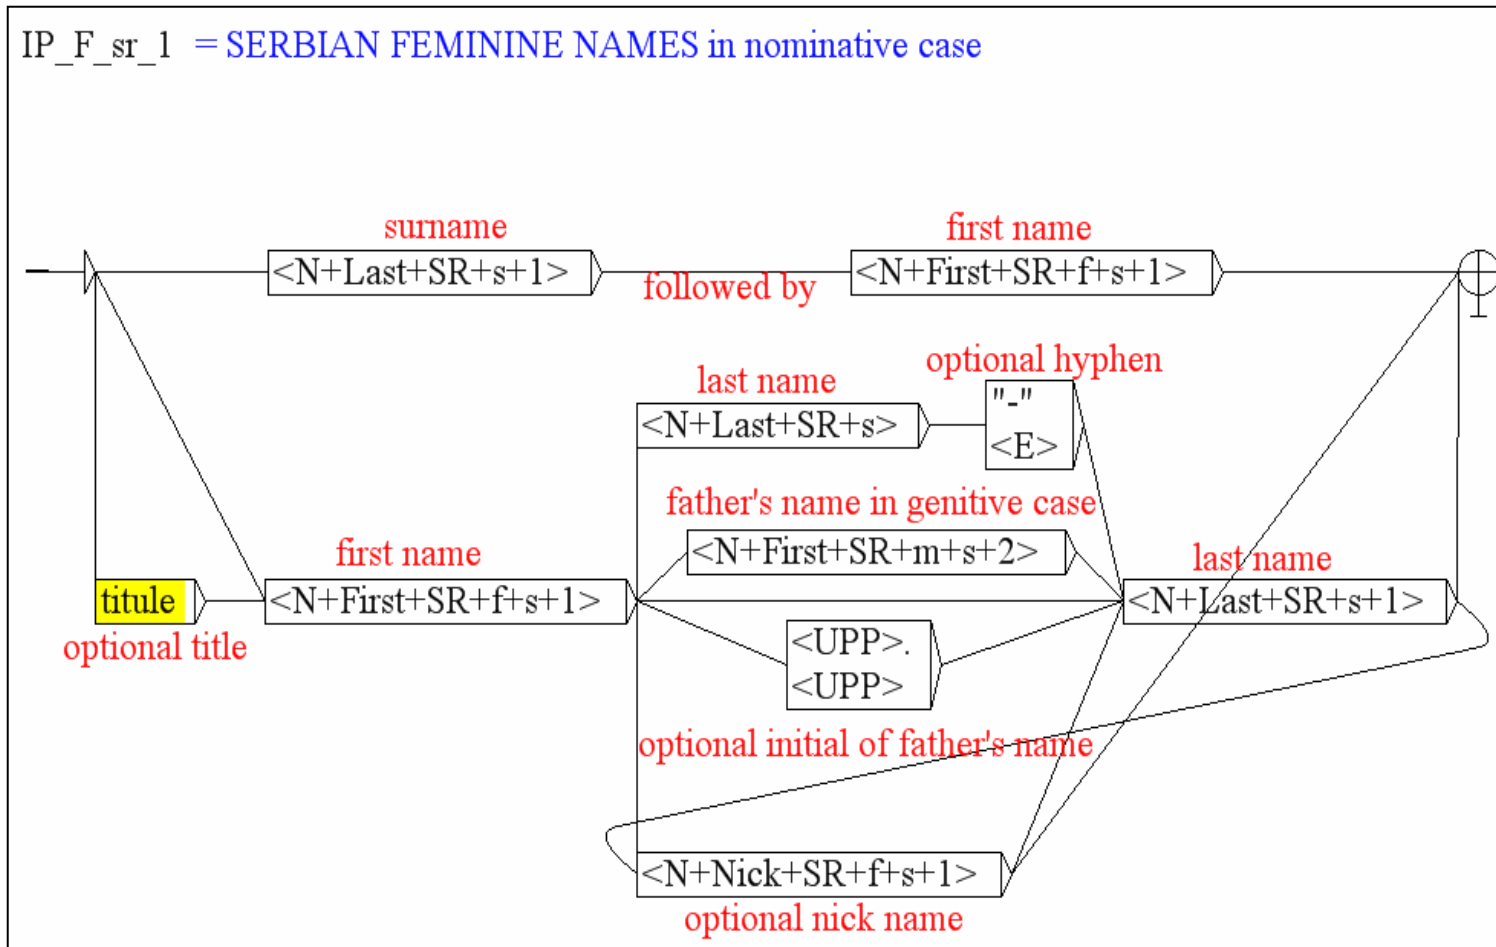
IP_F_sr_1 = SERBIAN FEMININE NAMES in nominative case

surname
<N+Last+SR+s+1>
followed by
first name
<N+First+SR+f+s+1>

last name
<N+Last+SR+s>
optional hyphen
"-"
<E>

father's name in genitive case
<N+First+SR+m+s+2>

titule
optional title
first name
<N+First+SR+f+s+1>

last name
<N+Last+SR+s+1>

<UPP>.
<UPP>
optional initial of father's name

<N+Nick+SR+f+s+1>
optional nick name